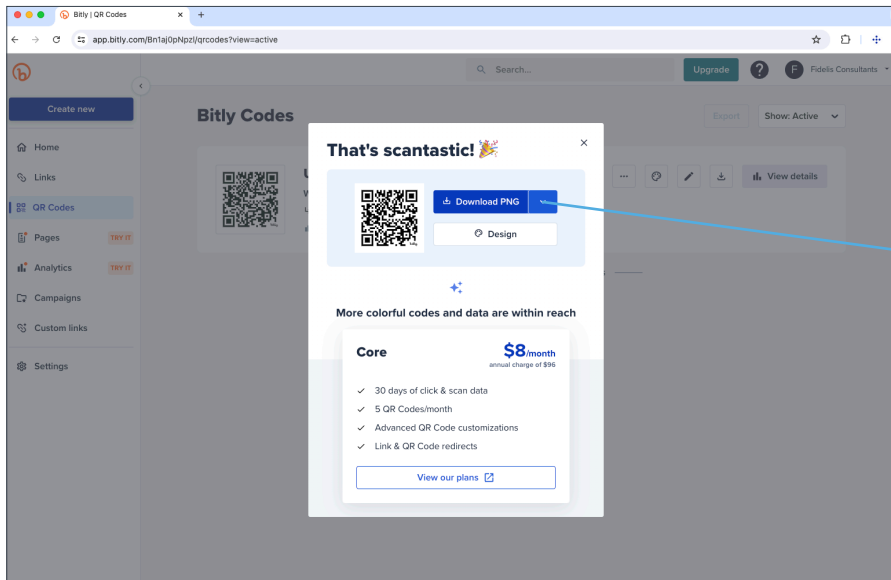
Bitly | QR Codes
app.bitly.com/Bn1aj0pNpzl/qrcodes?view=active

Search...
Upgrade
F Fidelis Consultants

Create new
Home
Links
QR Codes
Pages TRY IT
Analytics TRY IT
Campaigns
Custom links
Settings

Bitly Codes
Export
Show: Active
View details

That's scantastic! 🎉
Download PNG
Design

More colorful codes and data are within reach

Core
$8/month
annual charge of $96

30 days of click & scan data
5 QR Codes/month
Advanced QR Code customizations
Link & QR Code redirects

View our plans